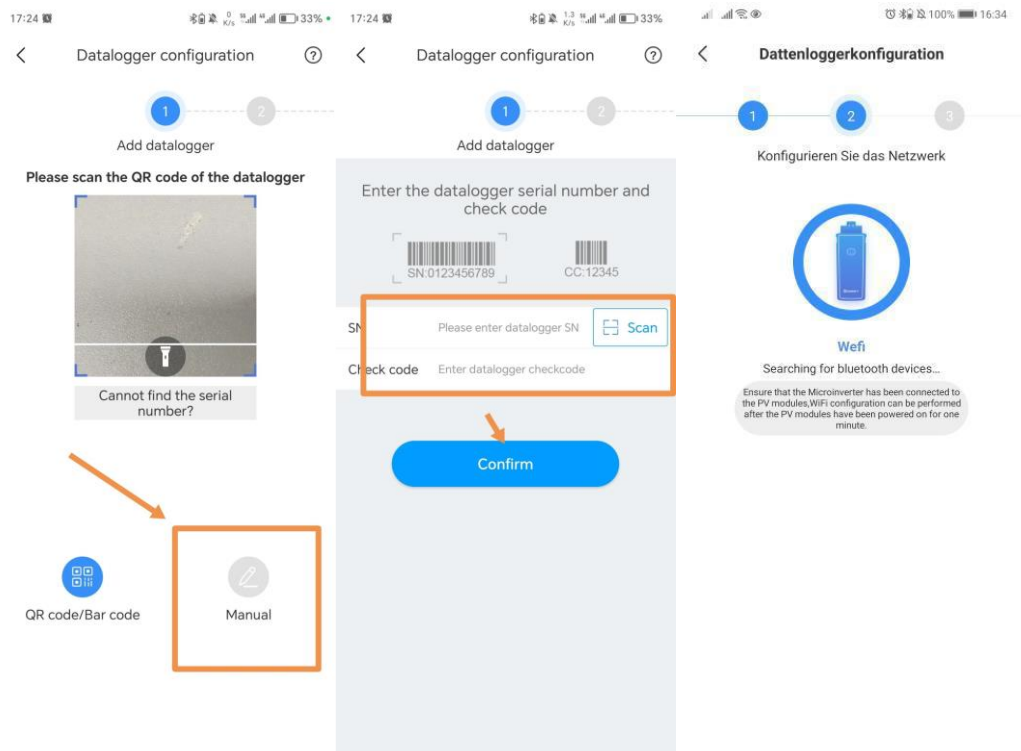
17:24 33%

<

Datalogger configuration

?

1

2

Add datalogger

Please scan the QR code of the datalogger

Cannot find the serial number?

QR code/Bar code

Manual

17:24 33%

<

Datalogger configuration

?

1

2

Add datalogger

Enter the datalogger serial number and check code

SN:0123456789

CC:12345

SN

Please enter datalogger SN

Scan

Check code

Enter datalogger checkcode

Confirm

100% 16:34

<

Dattenloggerkonfiguration

1

2

3

Konfigurieren Sie das Netzwerk

Wefi

Searching for bluetooth devices...

Ensure that the Microinverter has been connected to the PV modules,WiFi configuration can be performed after the PV modules have been powered on for one minute.